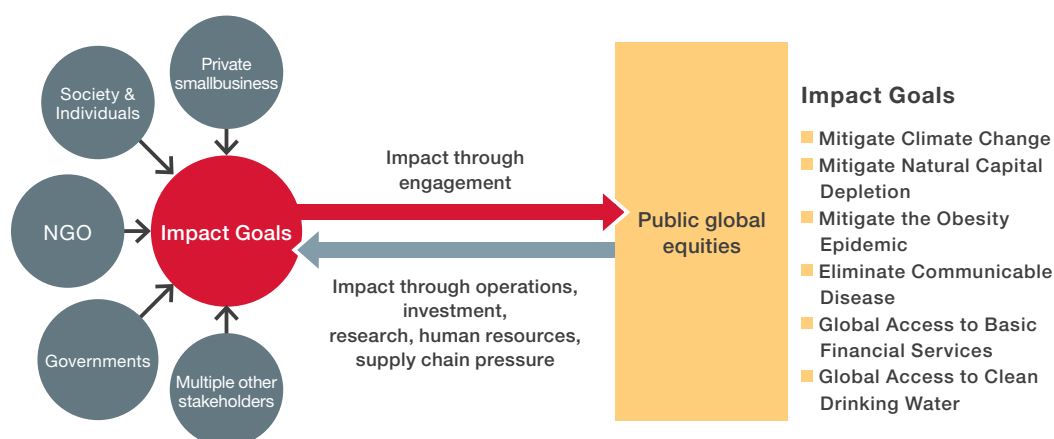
Society & Individuals

Private smallbusiness

NGO

Impact Goals

Governments

Multiple other stakeholders

Impact through engagement

Impact through operations, investment, research, human resources, supply chain pressure

Public global equities

Impact Goals

Mitigate Climate Change

Mitigate Natural Capital Depletion

Mitigate the Obesity Epidemic

Eliminate Communicable Disease

Global Access to Basic Financial Services

Global Access to Clean Drinking Water